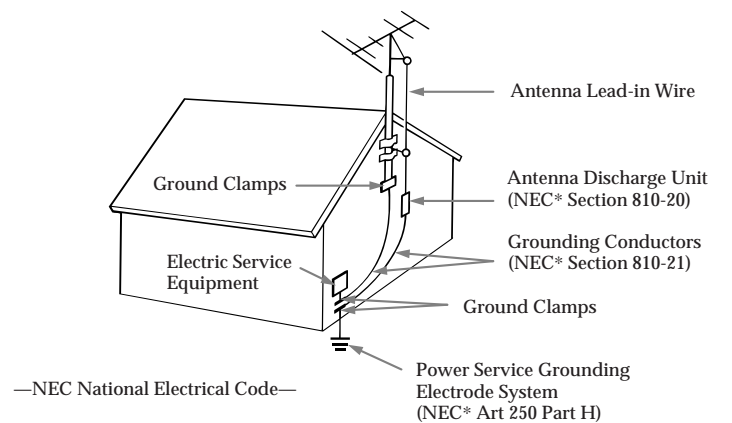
Antenna Lead-in Wire

Ground Clamps

Antenna Discharge Unit
(NEC* Section 810-20)

Grounding Conductors
(NEC* Section 810-21)

Electric Service
Equipment

Ground Clamps

Power Service Grounding
Electrode System
(NEC* Art 250 Part H)

—NEC National Electrical Code—